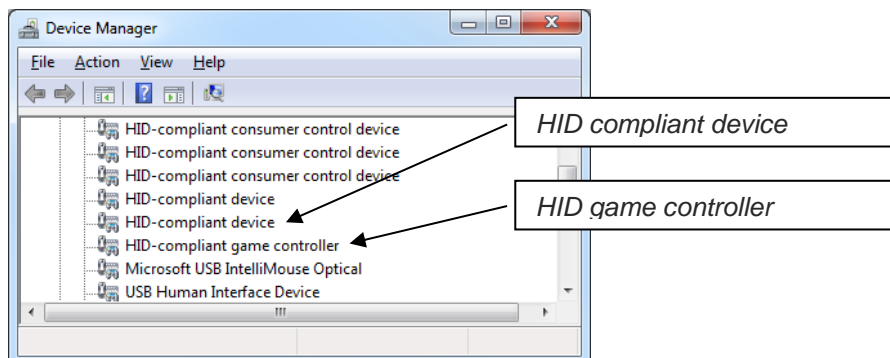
Device Manager

File Action View Help

HID-compliant consumer control device
HID-compliant consumer control device
HID-compliant consumer control device
HID-compliant device
HID-compliant device
HID-compliant game controller
Microsoft USB IntelliMouse Optical
USB Human Interface Device

HID compliant device

HID game controller